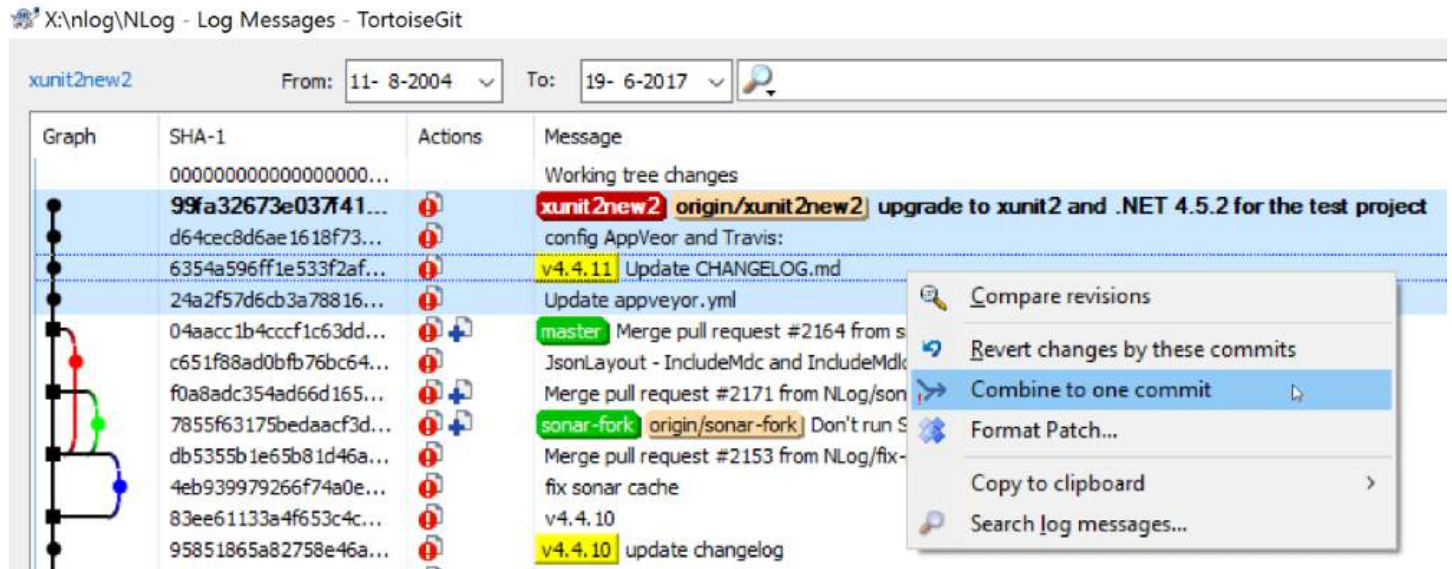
X:\nlog\NLog - Log Messages - TortoiseGit

xunit2new2

From: 11- 8-2004

To: 19- 6-2017

| Graph | SHA-1 | Actions | Message |
|---|---|---|---|
| | 0000000000000000000... | | Working tree changes |
| | 99fa32673e037f41... | | xunit2new2 origin/xunit2new2 upgrade to xunit2 and .NET 4.5.2 for the test project |
| | d64cec8d6ae1618f73... | | config AppVeor and Travis: |
| | 6354a596ff1e533f2af... | | v4.4.11 Update CHANGELOG.md |
| | 24a2f57d6cb3a78816... | | Update appveyor.yml |
| | 04aacc1b4cccf1c63dd... | | master Merge pull request #2164 from s |
| | c651f88ad0bfb76bc64... | | JsonLayout - IncludeMdc and IncludeMdlc |
| | f0a8adc354ad66d165... | | Merge pull request #2171 from NLog/son |
| | 7855f63175bedaacf3d... | | sonar-fork origin/sonar-fork Don't run S |
| | db5355b1e65b81d46a... | | Merge pull request #2153 from NLog/fix- |
| | 4eb939979266f74a0e... | | fix sonar cache |
| | 83ee61133a4f653c4c... | | v4.4.10 |
| | 95851865a82758e46a... | | v4.4.10 update changelog |

Compare revisions
Revert changes by these commits
Combine to one commit
Format Patch...
Copy to clipboard
Search log messages...